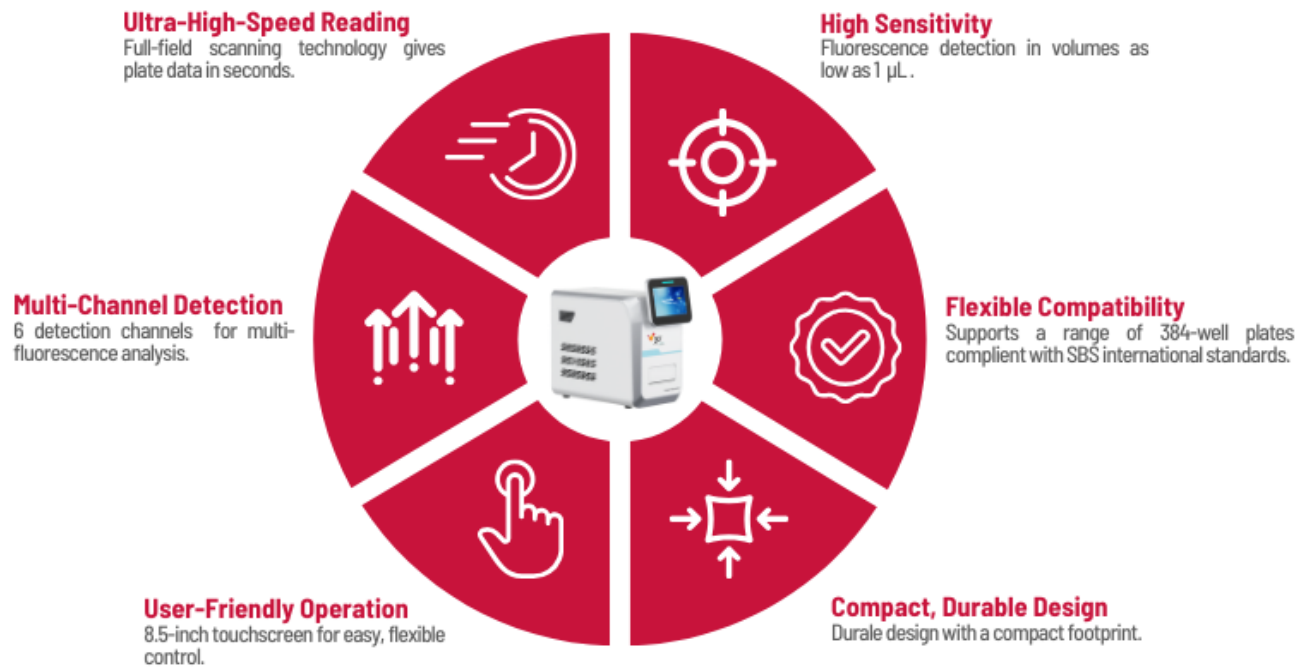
Ultra-High-Speed Reading
Full-field scanning technology gives plate data in seconds.

High Sensitivity
Fluorescence detection in volumes as low as 1 μL .

Multi-Channel Detection
6 detection channels for multi-fluorescence analysis.

Flexible Compatibility
Supports a range of 384-well plates complient with SBS international standards.

User-Friendly Operation
8.5-inch touchscreen for easy, flexible control.

Compact, Durable Design
Durale design with a compact footprint.